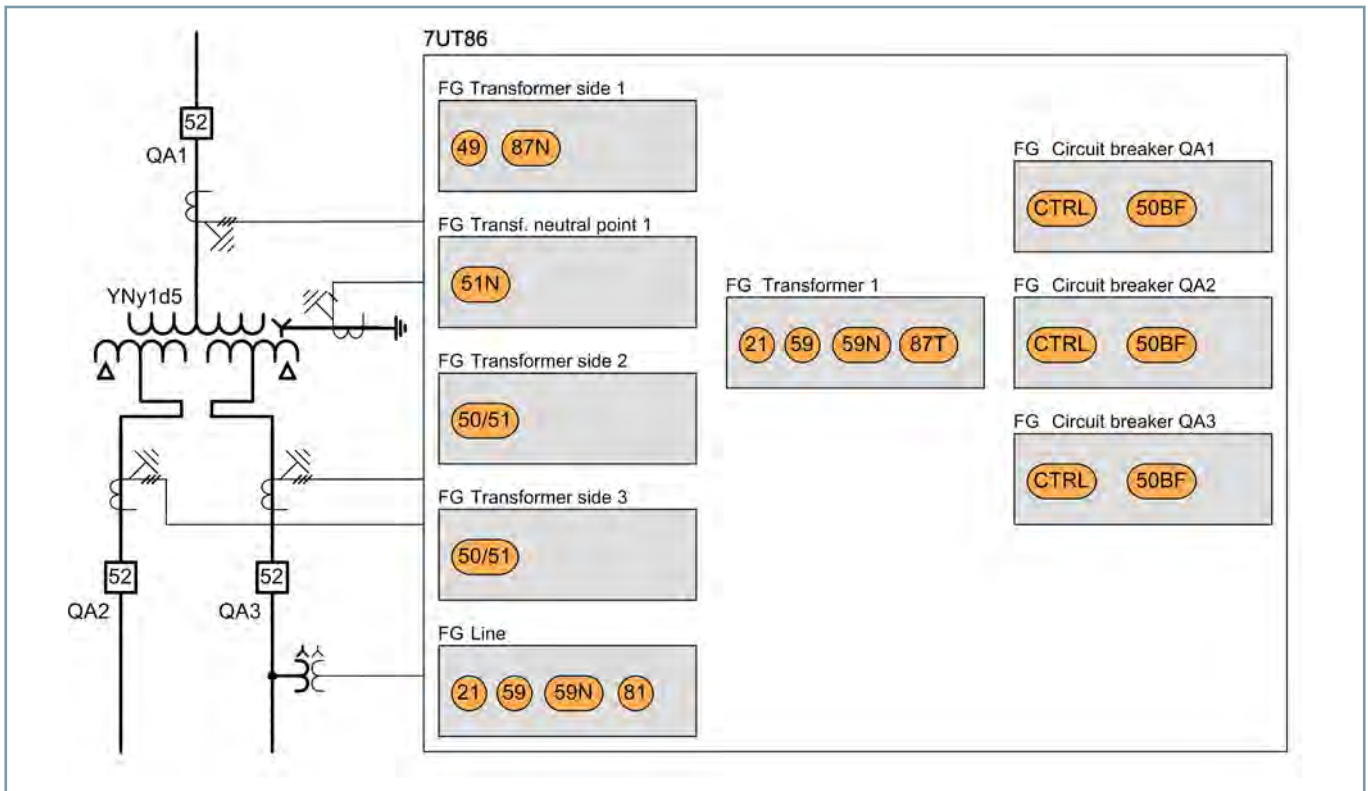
52
QA1
YNy1d5
52
QA2
52
QA3

7UT86

FG Transformer side 1
49 87N

FG Transf. neutral point 1
51N

FG Transformer side 2
50/51

FG Transformer side 3
50/51

FG Line
21 59 59N 81

FG Transformer 1
21 59 59N 87T

FG Circuit breaker QA1
CTRL 50BF

FG Circuit breaker QA2
CTRL 50BF

FG Circuit breaker QA3
CTRL 50BF